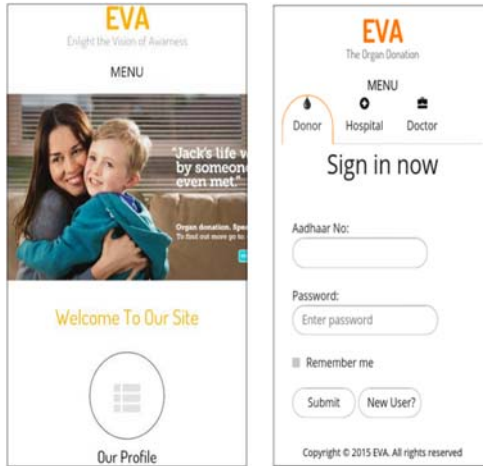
EVA
Enlight the Vision of Awareness

MENU

"Jack's life w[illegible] by someone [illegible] even met."

Organ donation. Spe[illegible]
To find out more go to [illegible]

Welcome To Our Site

Our Profile

EVA
The Organ Donation

MENU

Donor
Hospital
Doctor

Sign in now

Aadhaar No:

Password:
Enter password

Remember me

Submit
New User?

Copyright © 2015 EVA. All rights reserved